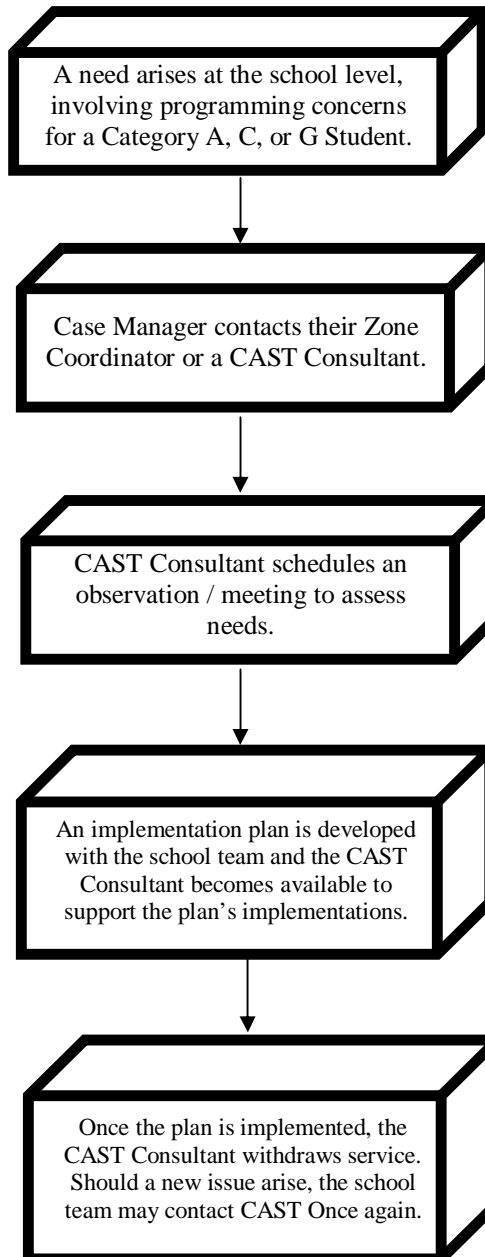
A need arises at the school level, involving programming concerns for a Category A, C, or G Student.

Case Manager contacts their Zone Coordinator or a CAST Consultant.

CAST Consultant schedules an observation / meeting to assess needs.

An implementation plan is developed with the school team and the CAST Consultant becomes available to support the plan's implementations.

Once the plan is implemented, the CAST Consultant withdraws service. Should a new issue arise, the school team may contact CAST Once again.